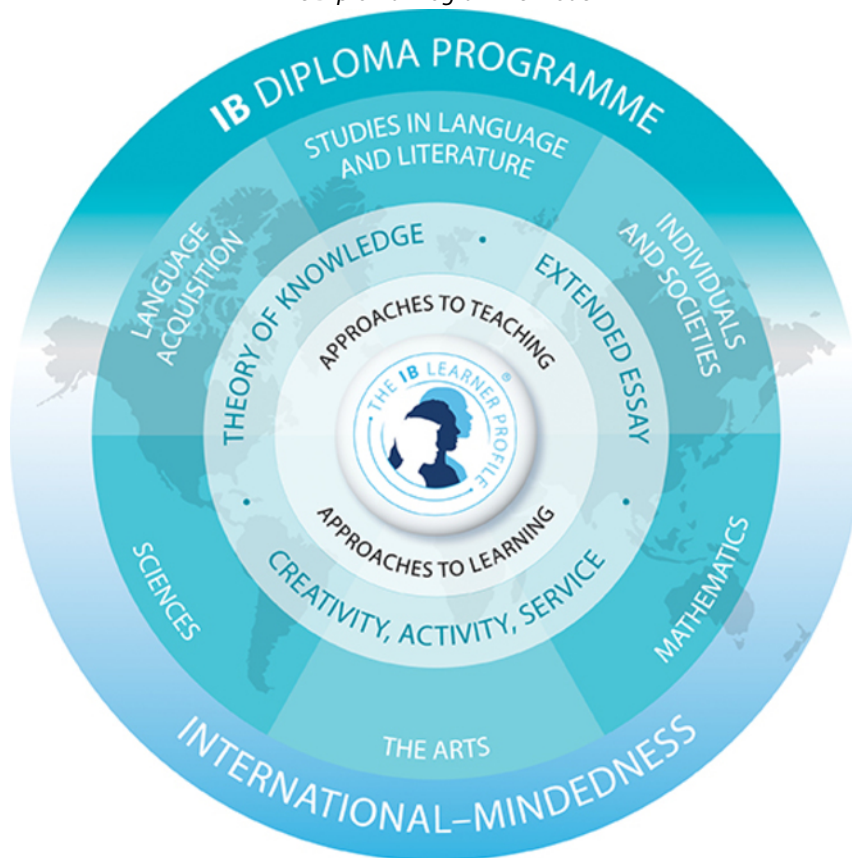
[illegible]

IB DIPLOMA PROGRAMME

STUDIES IN LANGUAGE AND LITERATURE

INDIVIDUALS AND SOCIETIES

LANGUAGE ACQUISITION

THEORY OF KNOWLEDGE

EXTENDED ESSAY

APPROACHES TO TEACHING

THE IB LEARNER PROFILE®

APPROACHES TO LEARNING

CREATIVITY, ACTIVITY, SERVICE

SCIENCES

MATHEMATICS

THE ARTS

INTERNATIONAL–MINDEDNESS